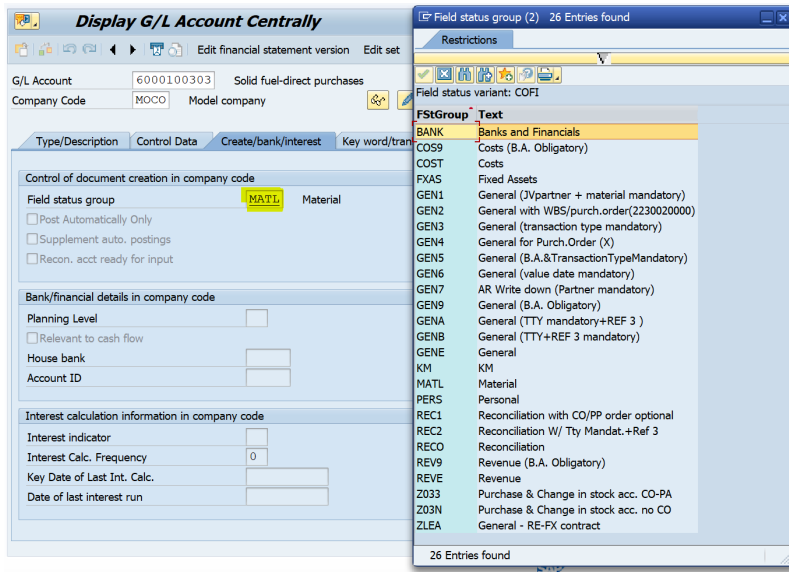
Display G/L Account Centrally

Edit financial statement version    Edit set

G/L Account    6000100303    Solid fuel-direct purchases
Company Code    MOCO    Model company

Type/Description    Control Data    Create/bank/interest    Key word/tran

Control of document creation in company code
Field status group    MATL    Material
Post Automatically Only
Supplement auto. postings
Recon. acct ready for input

Bank/financial details in company code
Planning Level
Relevant to cash flow
House bank
Account ID

Interest calculation information in company code
Interest indicator
Interest Calc. Frequency    0
Key Date of Last Int. Calc.
Date of last interest run

Field status group (2)   26 Entries found

Restrictions

Field status variant: COFI

| FStGroup | Text |
|---|---|
| BANK | Banks and Financials |
| COS9 | Costs (B.A. Obligatory) |
| COST | Costs |
| FXAS | Fixed Assets |
| GEN1 | General (JVpartner + material mandatory) |
| GEN2 | General with WBS/purch.order(2230020000) |
| GEN3 | General (transaction type mandatory) |
| GEN4 | General for Purch.Order (X) |
| GEN5 | General (B.A.&TransactionTypeMandatory) |
| GEN6 | General (value date mandatory) |
| GEN7 | AR Write down (Partner mandatory) |
| GEN9 | General (B.A. Obligatory) |
| GENA | General (TTY mandatory+REF 3 ) |
| GENB | General (TTY+REF 3 mandatory) |
| GENE | General |
| KM | KM |
| MATL | Material |
| PERS | Personal |
| REC1 | Reconciliation with CO/PP order optional |
| REC2 | Reconciliation W/ Tty Mandat.+Ref 3 |
| RECO | Reconciliation |
| REV9 | Revenue (B.A. Obligatory) |
| REVE | Revenue |
| Z033 | Purchase & Change in stock acc. CO-PA |
| Z03N | Purchase & Change in stock acc. no CO |
| ZLEA | General - RE-FX contract |

26 Entries found